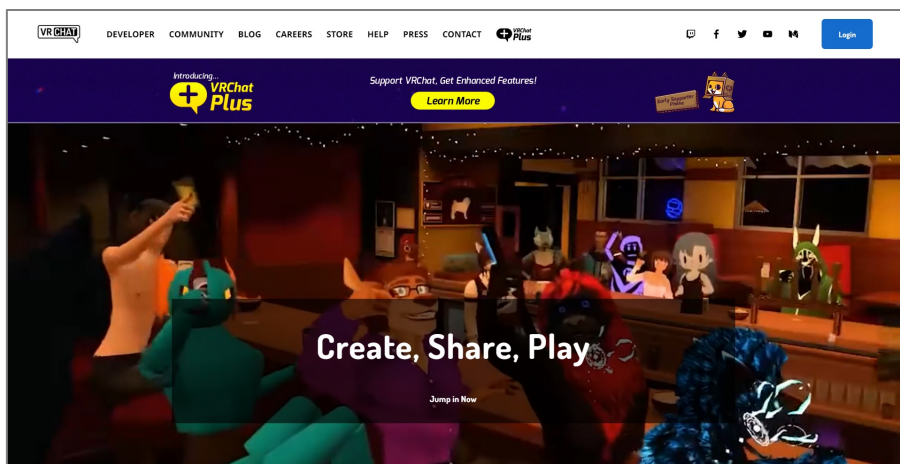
VRCHAT DEVELOPER COMMUNITY BLOG CAREERS STORE HELP PRESS CONTACT VRChat Plus

Login

Introducing... VRChat Plus

Support VRChat, Get Enhanced Features!

Learn More

Early Supporter Badge

Create, Share, Play

Jump in Now